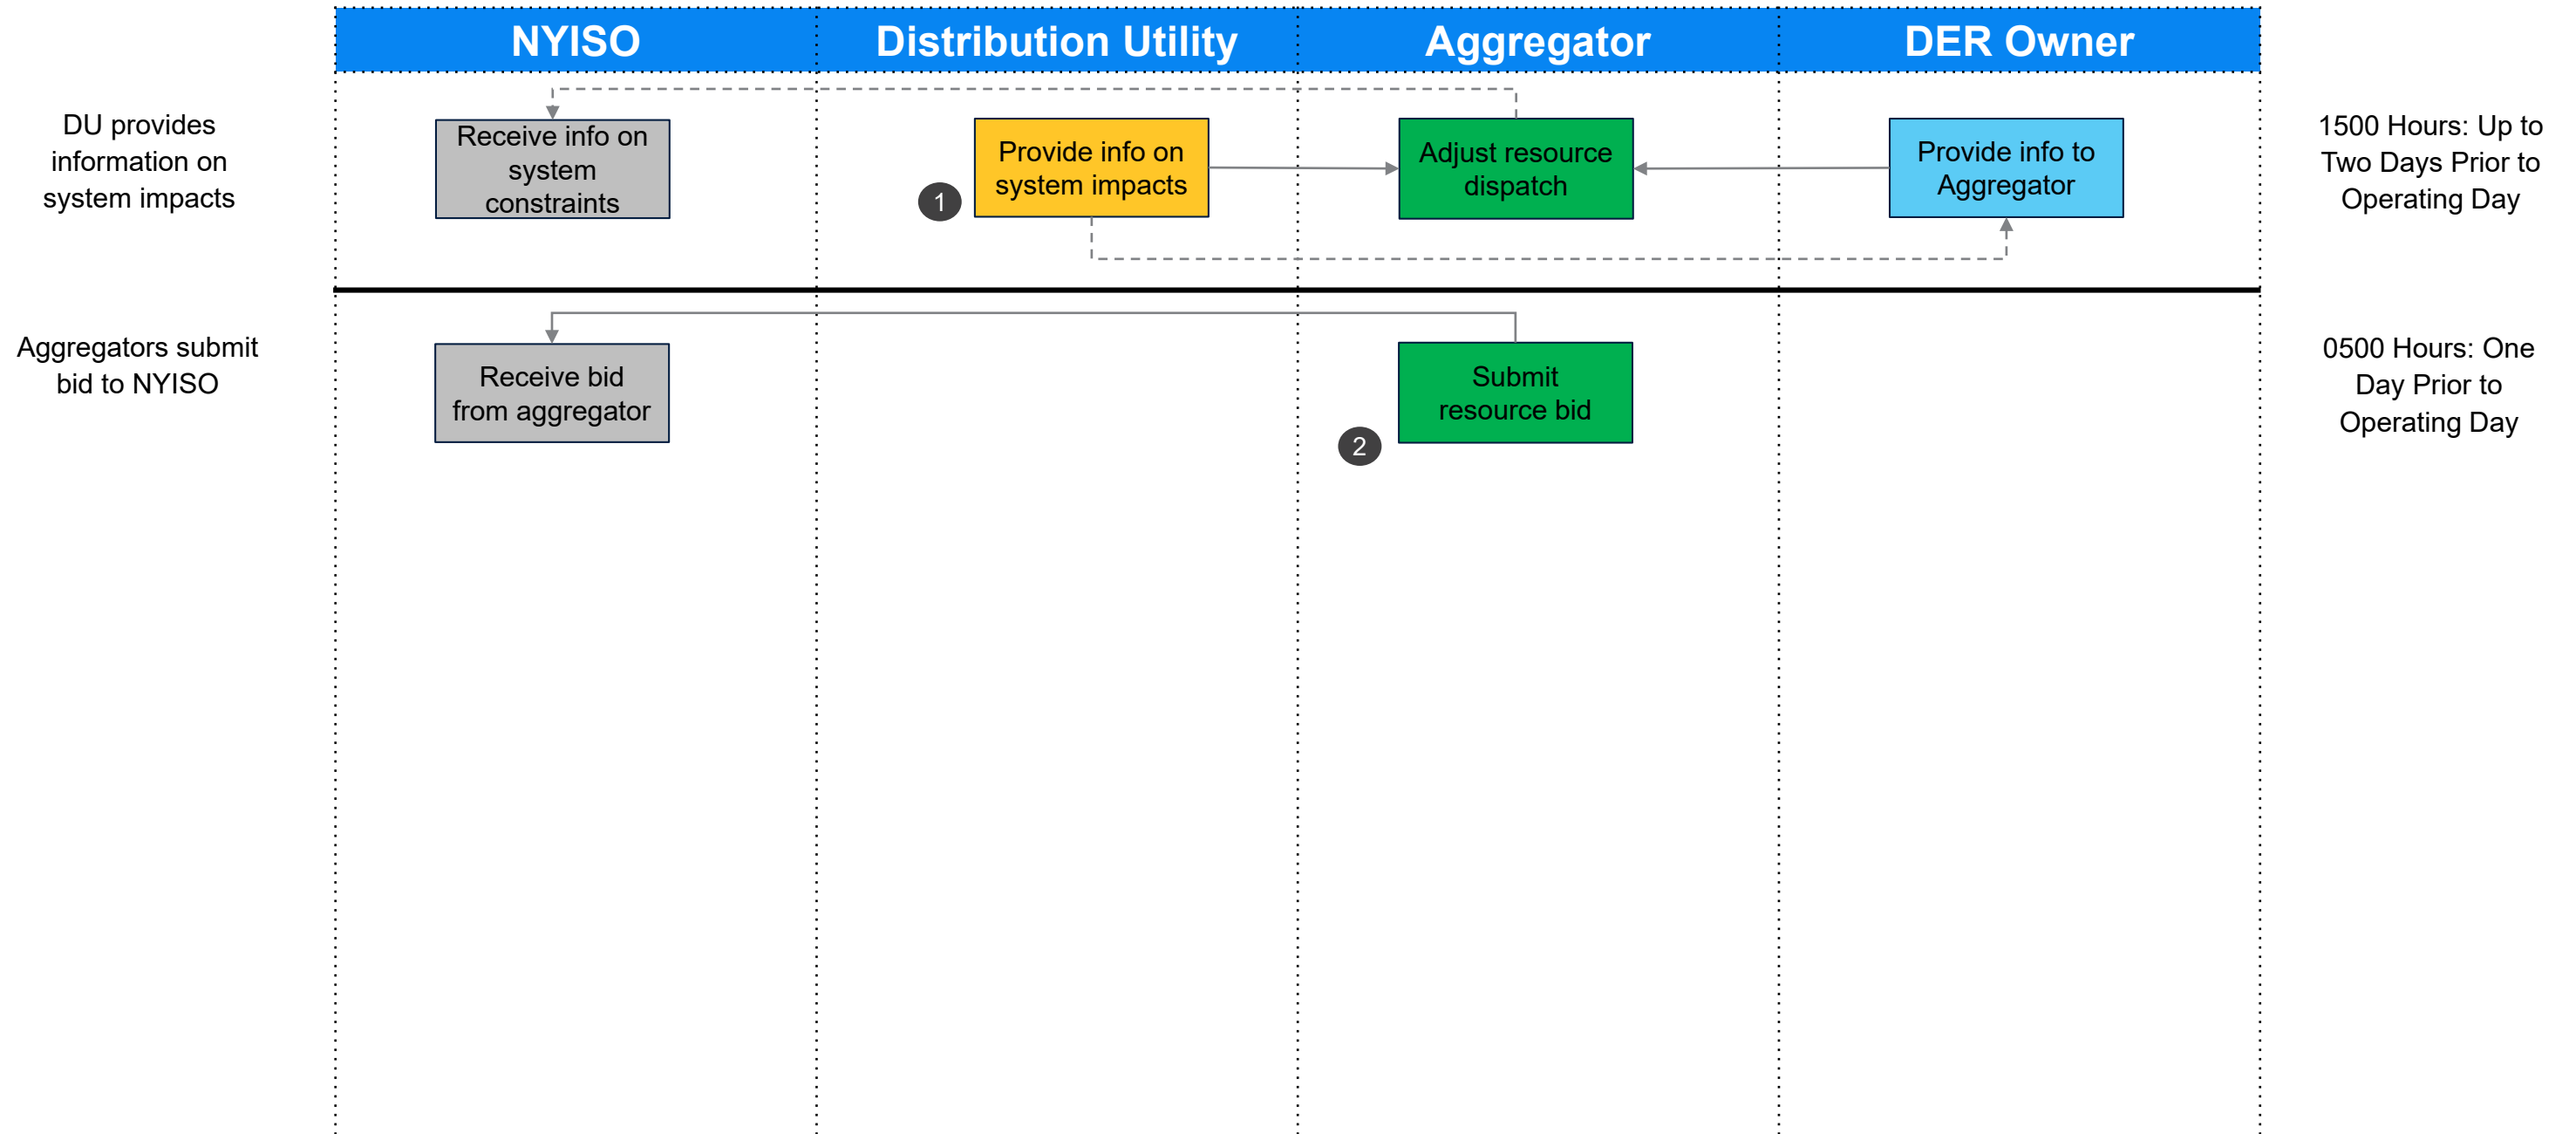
NYISO

Distribution Utility

Aggregator

DER Owner

DU provides information on system impacts

Receive info on system constraints

1

Provide info on system impacts

Adjust resource dispatch

Provide info to Aggregator

1500 Hours: Up to Two Days Prior to Operating Day

Aggregators submit bid to NYISO

Receive bid from aggregator

Submit resource bid

2

0500 Hours: One Day Prior to Operating Day